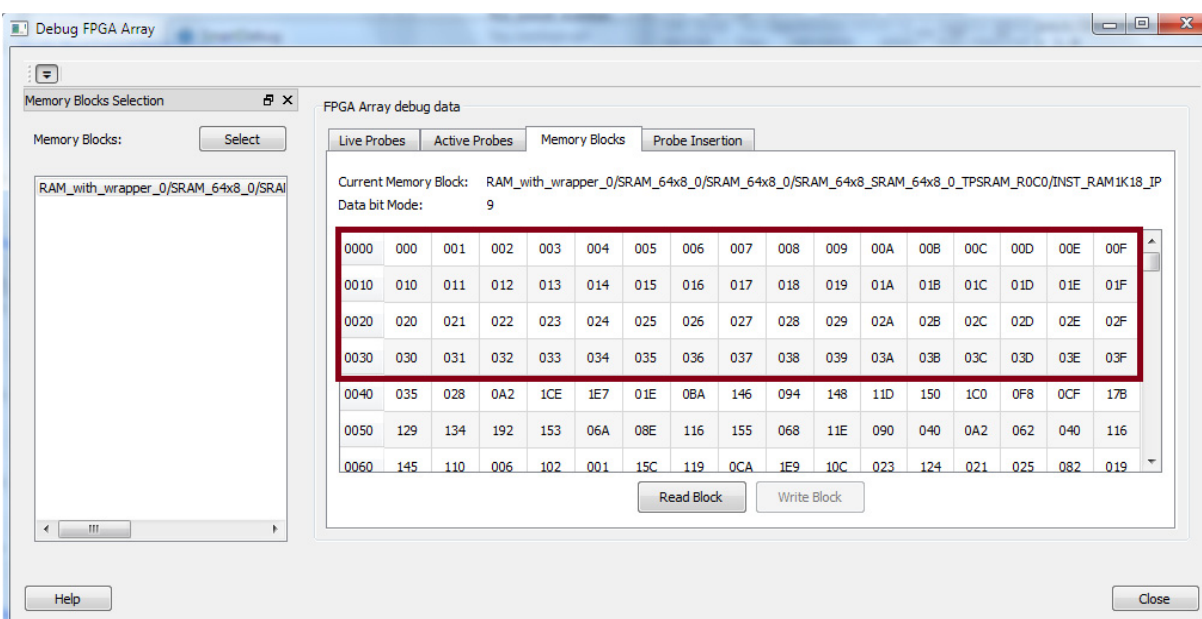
Debug FPGA Array

Memory Blocks Selection

Memory Blocks: Select

RAM_with_wrapper_0/SRAM_64x8_0/SRAI

FPGA Array debug data

Live Probes | Active Probes | Memory Blocks | Probe Insertion

Current Memory Block: RAM_with_wrapper_0/SRAM_64x8_0/SRAM_64x8_0/SRAM_64x8_SRAM_64x8_0_TPSRAM_R0C0/INST_RAM1K18_IP
Data bit Mode: 9

| 0000 | 000 | 001 | 002 | 003 | 004 | 005 | 006 | 007 | 008 | 009 | 00A | 00B | 00C | 00D | 00E | 00F |
|---|---|---|---|---|---|---|---|---|---|---|---|---|---|---|---|---|
| 0010 | 010 | 011 | 012 | 013 | 014 | 015 | 016 | 017 | 018 | 019 | 01A | 01B | 01C | 01D | 01E | 01F |
| 0020 | 020 | 021 | 022 | 023 | 024 | 025 | 026 | 027 | 028 | 029 | 02A | 02B | 02C | 02D | 02E | 02F |
| 0030 | 030 | 031 | 032 | 033 | 034 | 035 | 036 | 037 | 038 | 039 | 03A | 03B | 03C | 03D | 03E | 03F |
| 0040 | 035 | 028 | 0A2 | 1CE | 1E7 | 01E | 0BA | 146 | 094 | 148 | 11D | 150 | 1C0 | 0F8 | 0CF | 17B |
| 0050 | 129 | 134 | 192 | 153 | 06A | 08E | 116 | 155 | 068 | 11E | 090 | 040 | 0A2 | 062 | 040 | 116 |
| 0060 | 145 | 110 | 006 | 102 | 001 | 15C | 119 | 0CA | 1E9 | 10C | 023 | 124 | 021 | 025 | 082 | 019 |

Read Block | Write Block

Help | Close